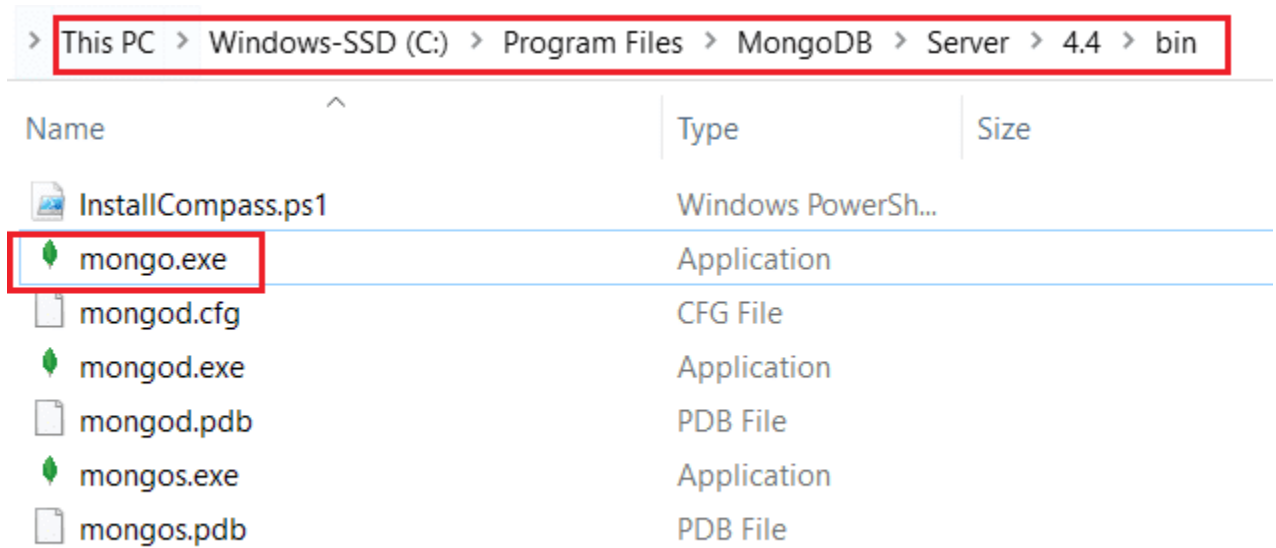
> This PC > Windows-SSD (C:) > Program Files > MongoDB > Server > 4.4 > bin

| Name | Type | Size |
|---|---|---|
| InstallCompass.ps1 | Windows PowerSh... | |
| mongo.exe | Application | |
| mongod.cfg | CFG File | |
| mongod.exe | Application | |
| mongod.pdb | PDB File | |
| mongos.exe | Application | |
| mongos.pdb | PDB File | |